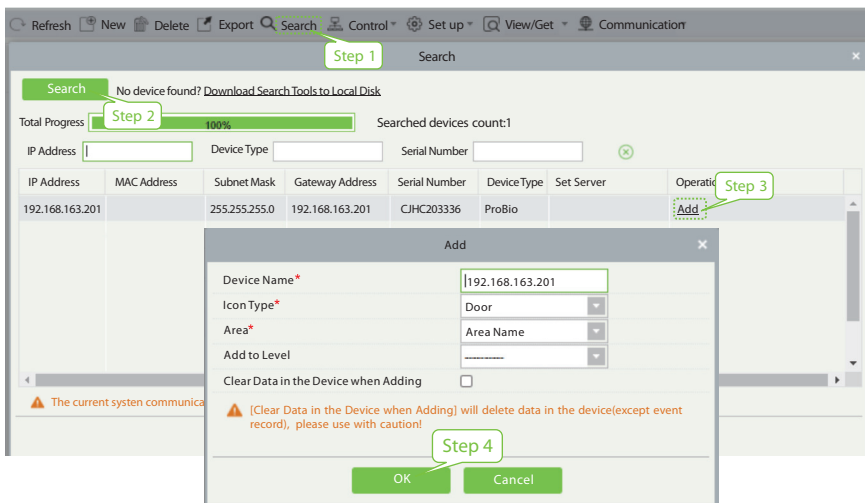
Refresh New Delete Export Search Control Set up View/Get Communication

Step 1

Search

Search No device found? Download Search Tools to Local Disk

Step 2

Total Progress 100% Searched devices count:1

IP Address Device Type Serial Number

| IP Address | MAC Address | Subnet Mask | Gateway Address | Serial Number | Device Type | Set Server | Operatio |
|---|---|---|---|---|---|---|---|
| 192.168.163.201 | | 255.255.255.0 | 192.168.163.201 | CJHC203336 | ProBio | | Add |

Step 3

The current systen communica

Add

Device Name* 192.168.163.201

Icon Type* Door

Area* Area Name

Add to Level -----------

Clear Data in the Device when Adding

[Clear Data in the Device when Adding] will delete data in the device(except event record), please use with caution!

Step 4

OK Cancel